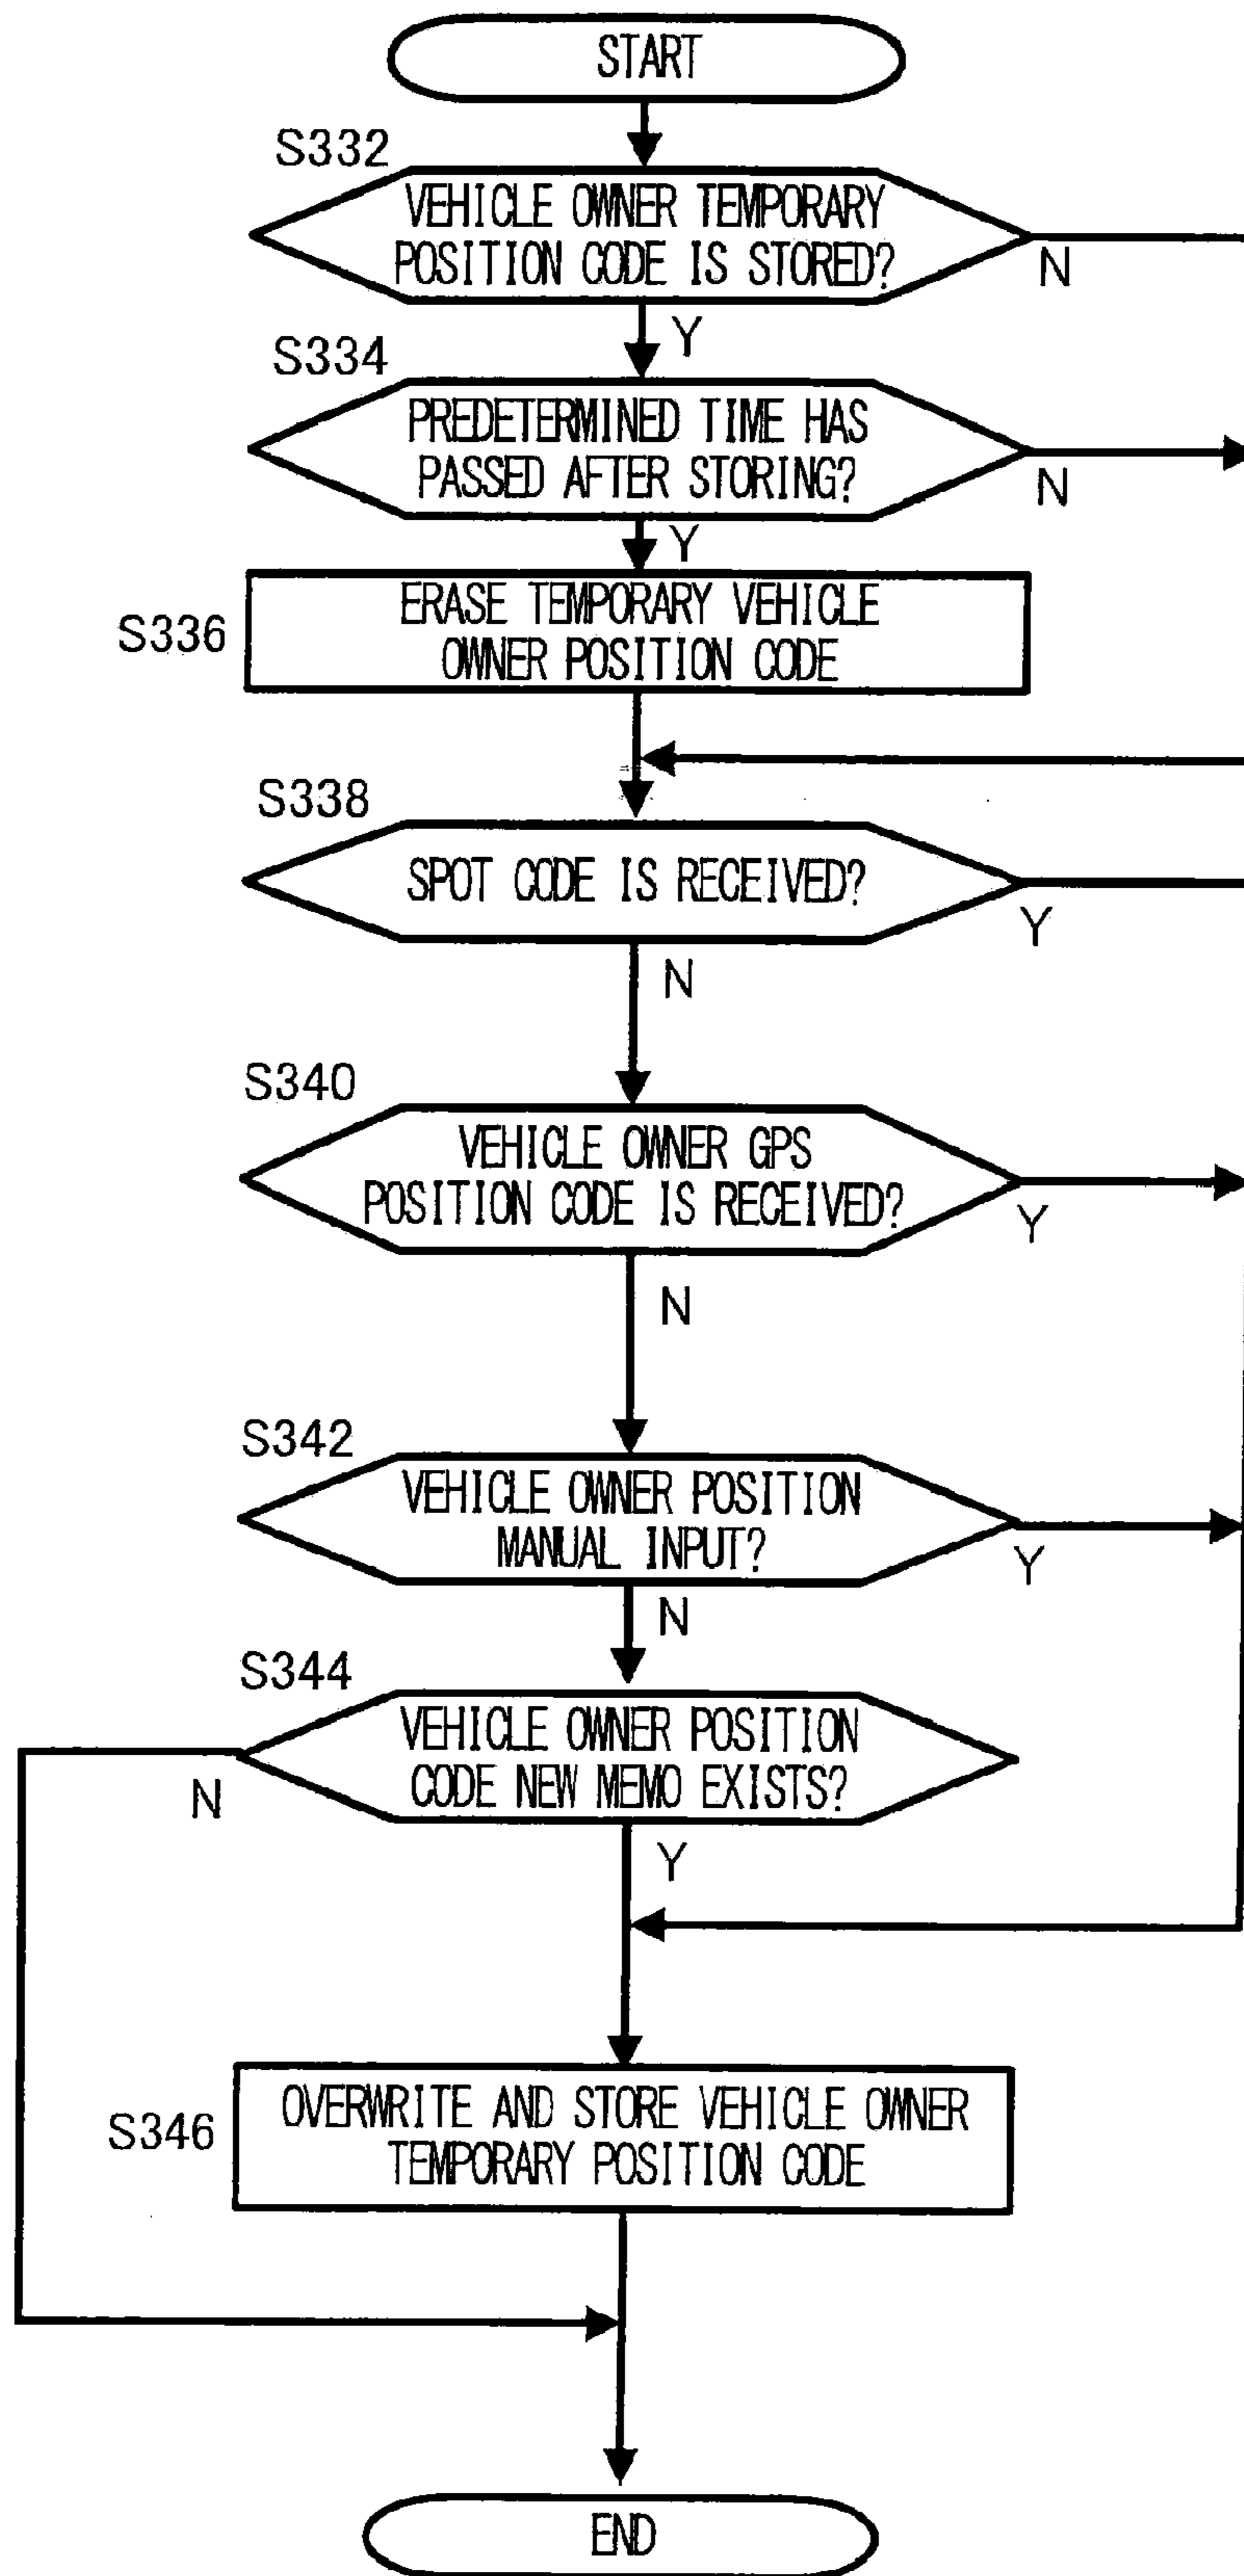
START

S332
VEHICLE OWNER TEMPORARY POSITION CODE IS STORED?
N
Y

S334
PREDETERMINED TIME HAS PASSED AFTER STORING?
N
Y

S336
ERASE TEMPORARY VEHICLE OWNER POSITION CODE

S338
SPOT CODE IS RECEIVED?
Y
N

S340
VEHICLE OWNER GPS POSITION CODE IS RECEIVED?
Y
N

S342
VEHICLE OWNER POSITION MANUAL INPUT?
Y
N

S344
VEHICLE OWNER POSITION CODE NEW MEMO EXISTS?
N
Y

S346
OVERWRITE AND STORE VEHICLE OWNER TEMPORARY POSITION CODE

END